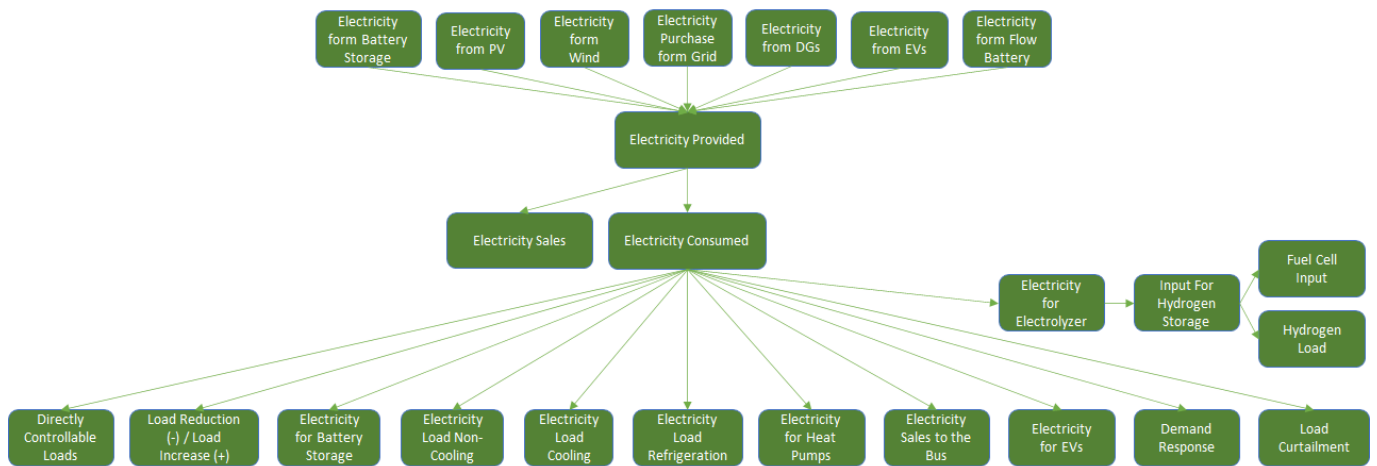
Electricity form Battery Storage

Electricity from PV

Electricity form Wind

Electricity Purchase form Grid

Electricity from DGs

Electricity from EVs

Electricity form Flow Battery

Electricity Provided

Electricity Sales

Electricity Consumed

Electricity for Electrolyzer

Input For Hydrogen Storage

Fuel Cell Input

Hydrogen Load

Directly Controllable Loads

Load Reduction (-) / Load Increase (+)

Electricity for Battery Storage

Electricity Load Non-Cooling

Electricity Load Cooling

Electricity Load Refrigeration

Electricity for Heat Pumps

Electricity Sales to the Bus

Electricity for EVs

Demand Response

Load Curtailment